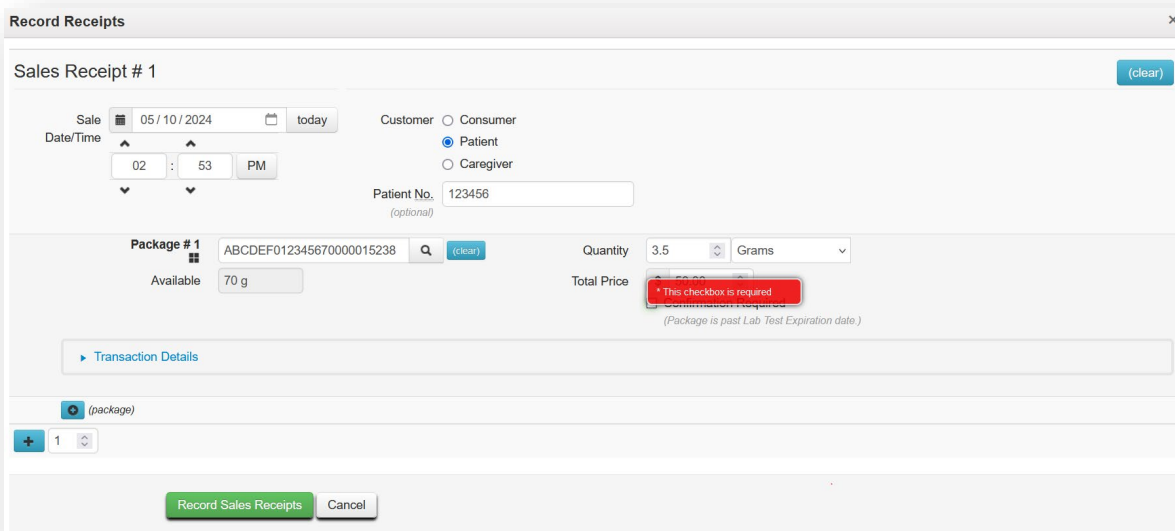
Record Receipts

×

Sales Receipt # 1

(clear)

Sale Date/Time 05/10/2024 today

02 : 53 PM

Customer ○ Consumer
◉ Patient
○ Caregiver

Patient No. (optional) 123456

Package # 1 ABCDEF012345670000015238 (clear)

Available 70 g

Quantity 3.5 Grams

Total Price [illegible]

* This checkbox is required

Confirmation Required

(Package is past Lab Test Expiration date.)

▸ Transaction Details

(package)

1

Record Sales Receipts Cancel